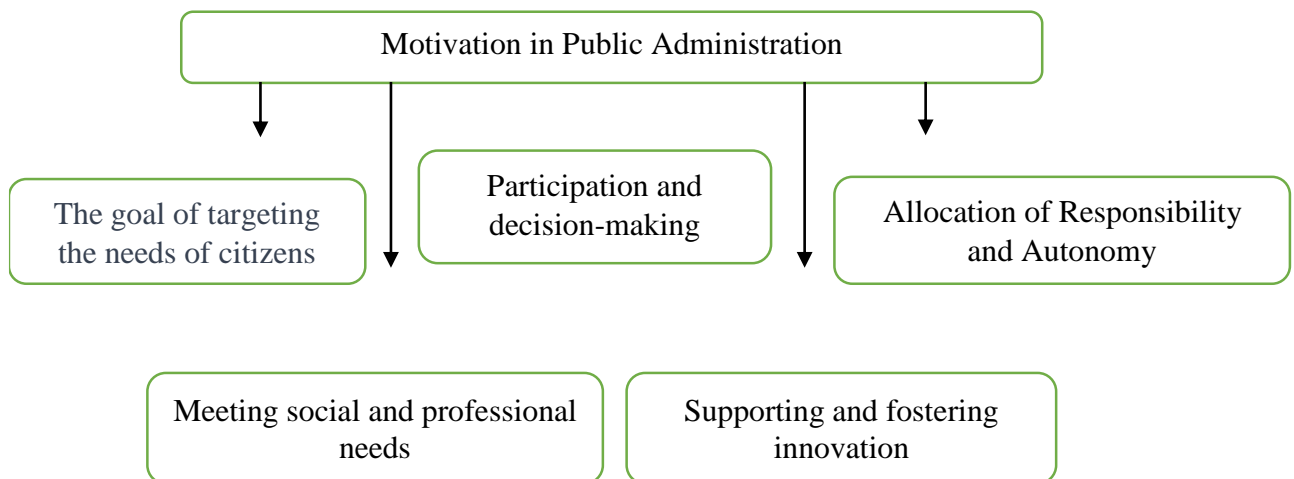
Motivation in Public Administration

The goal of targeting the needs of citizens

Participation and decision-making

Allocation of Responsibility and Autonomy

Meeting social and professional needs

Supporting and fostering innovation